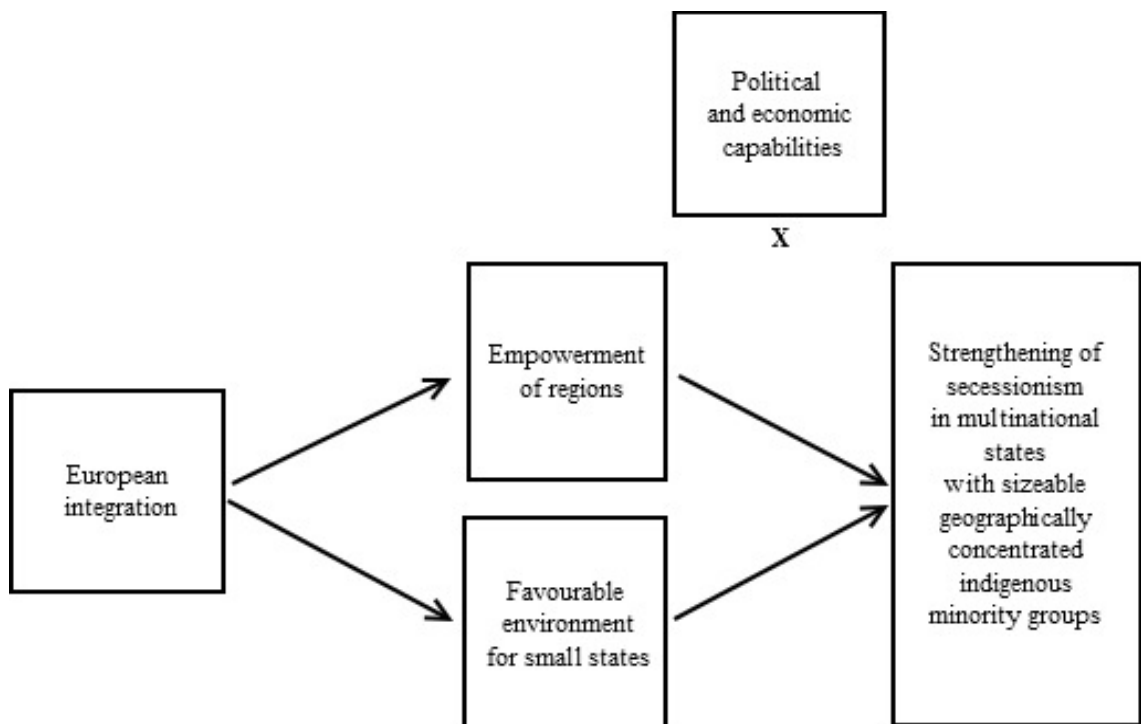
Political and economic capabilities

X

European integration

Empowerment of regions

Favourable environment for small states

Strengthening of secessionism in multinational states with sizeable geographically concentrated indigenous minority groups